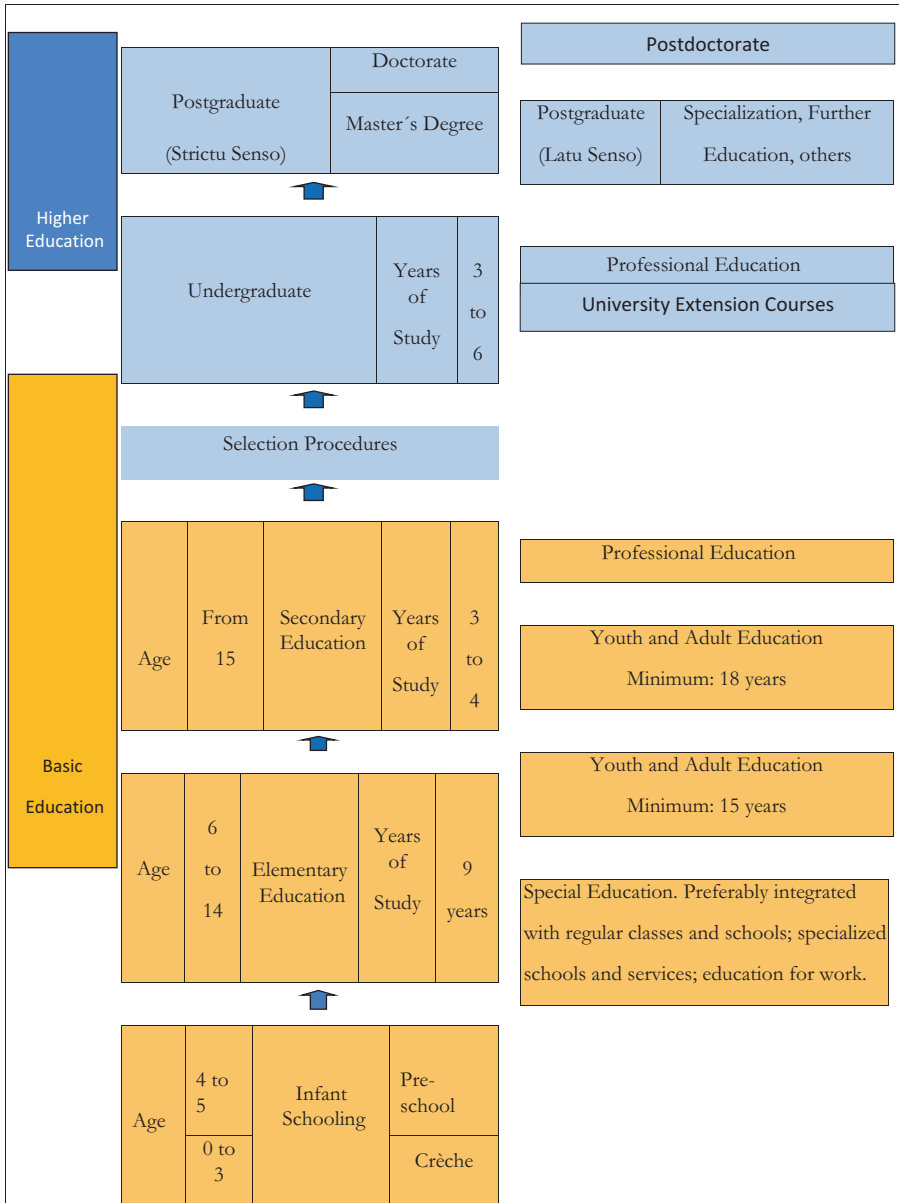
Higher Education

Postgraduate

(Strictu Senso)

Doctorate

Master´s Degree

Postdoctorate

Postgraduate

(Latu Senso)

Specialization, Further Education, others

Undergraduate

Years of Study

3 to 6

Professional Education

University Extension Courses

Selection Procedures

Basic Education

Age

From 15

Secondary Education

Years of Study

3 to 4

Professional Education

Youth and Adult Education

Minimum: 18 years

Age

6 to 14

Elementary Education

Years of Study

9 years

Youth and Adult Education

Minimum: 15 years

Special Education. Preferably integrated with regular classes and schools; specialized schools and services; education for work.

Age

4 to 5

0 to 3

Infant Schooling

Pre-school

Crèche